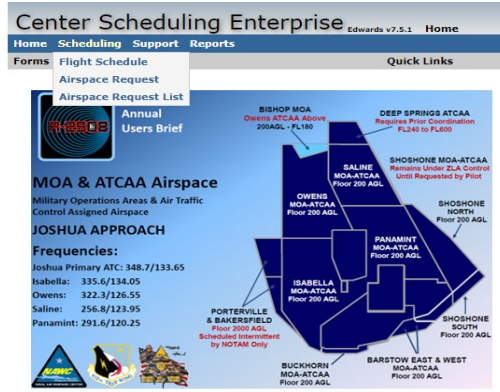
Center Scheduling Enterprise Edwards v7.5.1 Home

Home Scheduling Support Reports

Forms Flight Schedule Quick Links

Airspace Request

Airspace Request List

R-2508

Annual Users Brief

MOA & ATCAA Airspace

Military Operations Areas & Air Traffic Control Assigned Airspace

JOSHUA APPROACH

Frequencies:

Joshua Primary ATC: 348.7/133.65

Isabella: 335.6/134.05

Owens: 322.3/126.55

Saline: 256.8/123.95

Panamint: 291.6/120.25

BISHOP MOA

Owens ATCAA Above

200AGL - FL180

DEEP SPRINGS ATCAA

Requires Prior Coordination

FL240 to FL600

SALINE MOA-ATCAA

Floor 200 AGL

SHOSHONE MOA-ATCAA

Remains Under ZLA Control Until Requested by Pilot

OWENS MOA-ATCAA

Floor 200 AGL

SHOSHONE NORTH

Floor 200 AGL

PANAMINT MOA-ATCAA

Floor 200 AGL

ISABELLA MOA-ATCAA

Floor 200 AGL

PORTERVILLE & BAKERSFIELD

Floor 2000 AGL

Scheduled Intermittent by NOTAM Only

SHOSHONE SOUTH

Floor 200 AGL

BUCKHORN MOA-ATCAA

Floor 200 AGL

BARSTOW EAST & WEST MOA-ATCAA

Floor 200 AGL

NAWC